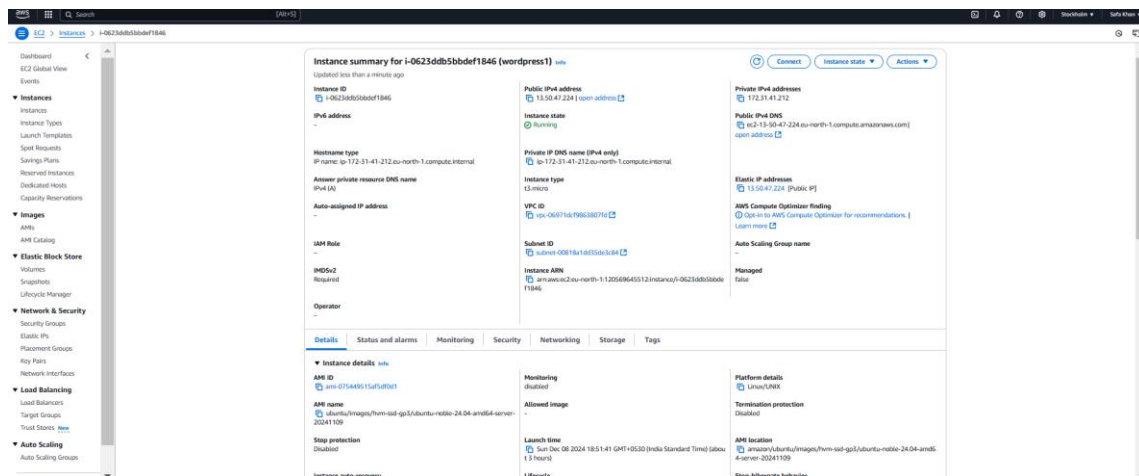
aws | Q Search [Alt+S] Stockholm ▾ Safa Khan

EC2 > Instances > i-0623ddb5bbdef1846

Dashboard
EC2 Global View
Events
▼ Instances
Instances
Instance Types
Launch Templates
Spot Requests
Savings Plans
Reserved Instances
Dedicated Hosts
Capacity Reservations
▼ Images
AMIs
AMI Catalog
▼ Elastic Block Store
Volumes
Snapshots
Lifecycle Manager
▼ Network & Security
Security Groups
Elastic IPs
Placement Groups
Key Pairs
Network Interfaces
▼ Load Balancing
Load Balancers
Target Groups
Trust Stores New
▼ Auto Scaling
Auto Scaling Groups

Instance summary for i-0623ddb5bbdef1846 (wordpress1) Info
Updated less than a minute ago
Connect | Instance state ▼ | Actions ▼

Instance ID
i-0623ddb5bbdef1846
Public IPv4 address
13.50.47.224 | open address
Private IPv4 addresses
172.31.41.212
IPv6 address
–
Instance state
Running
Public IPv4 DNS
ec2-13-50-47-224.eu-north-1.compute.amazonaws.com | open address
Hostname type
IP name: ip-172-31-41-212.eu-north-1.compute.internal
Private IP DNS name (IPv4 only)
ip-172-31-41-212.eu-north-1.compute.internal
Answer private resource DNS name
IPv4 (A)
Instance type
t3.micro
Elastic IP addresses
13.50.47.224 [Public IP]
Auto-assigned IP address
–
VPC ID
vpc-06971dcf9863807fd
AWS Compute Optimizer finding
Opt-in to AWS Compute Optimizer for recommendations. | Learn more
IAM Role
–
Subnet ID
subnet-00818a1dd35de3c84
Auto Scaling Group name
–
IMDSv2
Required
Instance ARN
arn:aws:ec2:eu-north-1:120569645512:instance/i-0623ddb5bbdef1846
Managed
false
Operator
–

Details | Status and alarms | Monitoring | Security | Networking | Storage | Tags

▼ Instance details Info
AMI ID
ami-075449515af5df0d1
Monitoring
disabled
Platform details
Linux/UNIX
AMI name
ubuntu/images/hvm-ssd-gp3/ubuntu-noble-24.04-amd64-server-20241109
Allowed image
–
Termination protection
Disabled
Stop protection
Disabled
Launch time
Sun Dec 08 2024 18:51:41 GMT+0530 (India Standard Time) (about 3 hours)
AMI location
amazon/ubuntu/images/hvm-ssd-gp3/ubuntu-noble-24.04-amd64-server-20241109